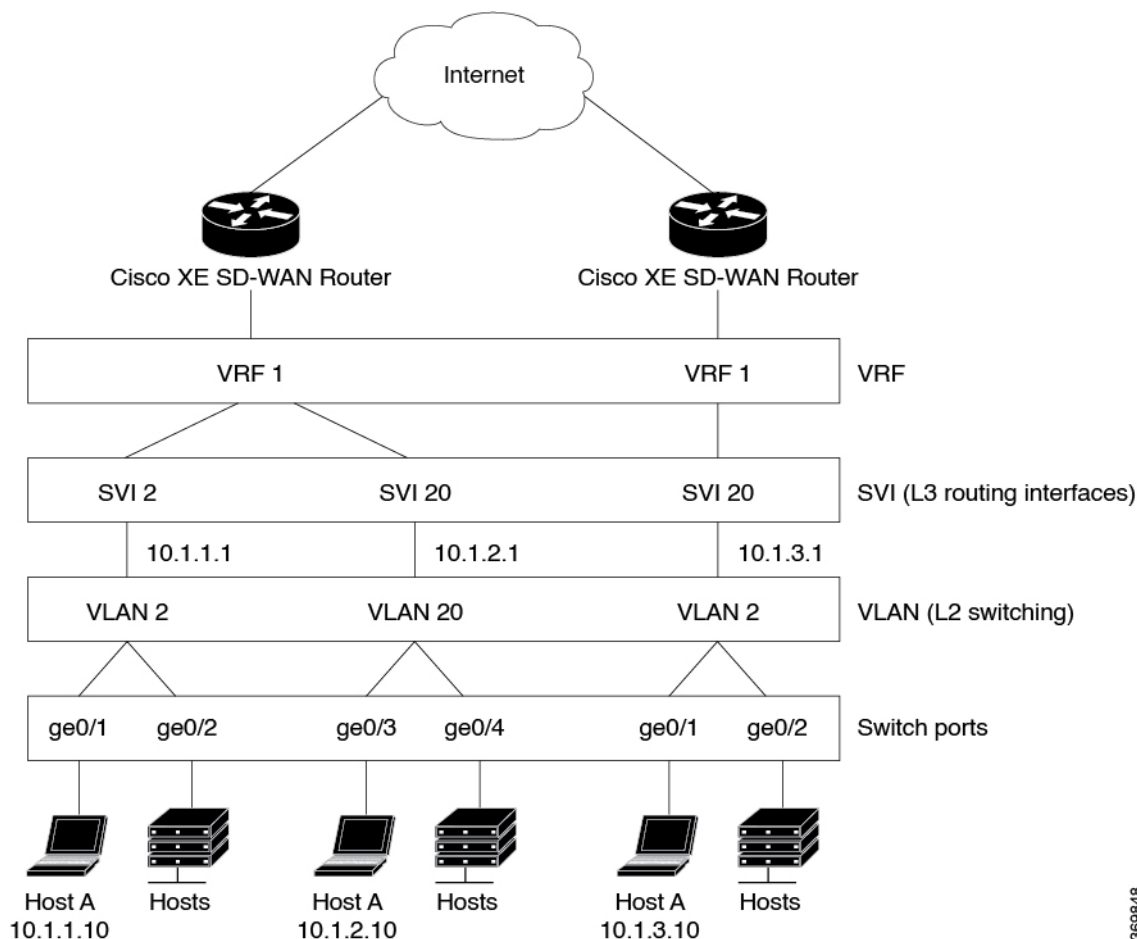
Internet

Cisco XE SD-WAN Router

Cisco XE SD-WAN Router

VRF 1

VRF 1

VRF

SVI 2

SVI 20

SVI 20

SVI (L3 routing interfaces)

10.1.1.1

10.1.2.1

10.1.3.1

VLAN 2

VLAN 20

VLAN 2

VLAN (L2 switching)

ge0/1

ge0/2

ge0/3

ge0/4

ge0/1

ge0/2

Switch ports

Host A
10.1.1.10

Hosts

Host A
10.1.2.10

Hosts

Host A
10.1.3.10

Hosts

369849